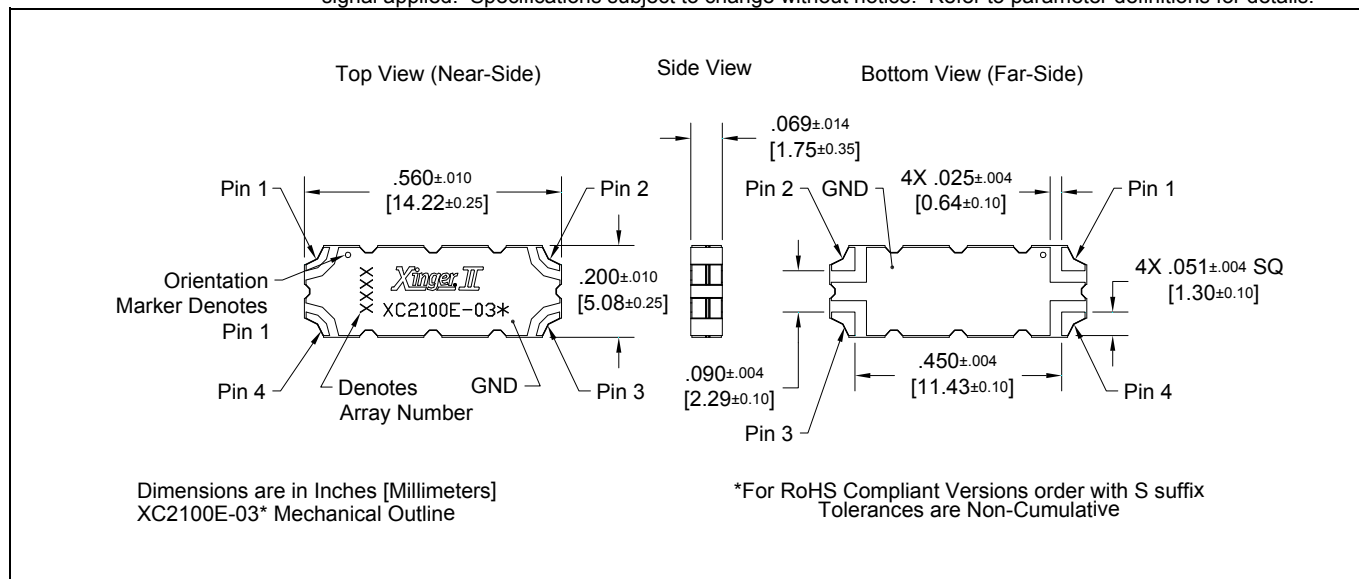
signal applied. Specifications subject to change without notice. Refer to parameter definitions for details.

Top View (Near-Side)

Side View

Bottom View (Far-Side)

.069±.014
[1.75±0.35]

Pin 1

.560±.010
[14.22±0.25]

Pin 2

Pin 2

GND

4X .025±.004
[0.64±0.10]

Pin 1

Orientation Marker Denotes Pin 1

Xinger II

XXXX

XC2100E-03*

.200±.010
[5.08±0.25]

4X .051±.004 SQ
[1.30±0.10]

.450±.004
[11.43±0.10]

.090±.004
[2.29±0.10]

Pin 4

Denotes Array Number

GND

Pin 3

Pin 4

Pin 3

Dimensions are in Inches [Millimeters]
XC2100E-03* Mechanical Outline

*For RoHS Compliant Versions order with S suffix
Tolerances are Non-Cumulative